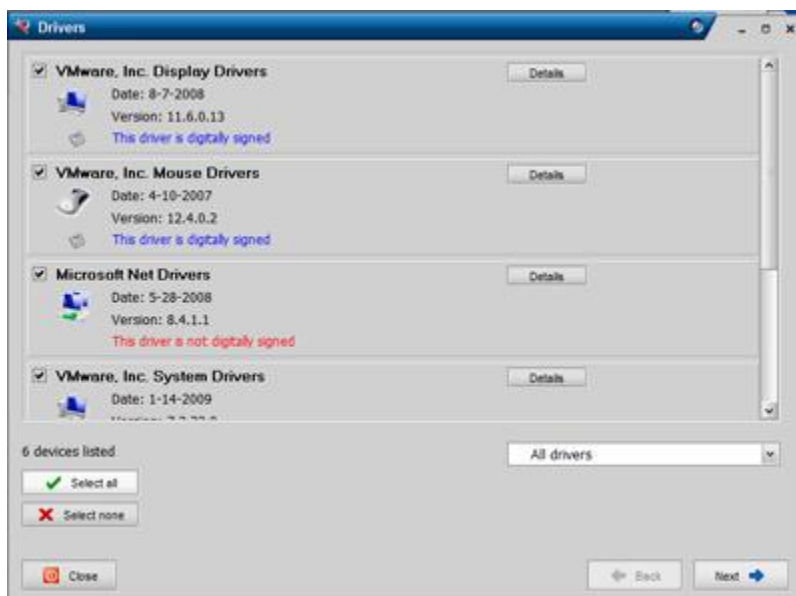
Drivers

VMware, Inc. Display Drivers
Date: 8-7-2008
Version: 11.6.0.13
This driver is digitally signed
Details

VMware, Inc. Mouse Drivers
Date: 4-10-2007
Version: 12.4.0.2
This driver is digitally signed
Details

Microsoft Net Drivers
Date: 5-28-2008
Version: 8.4.1.1
This driver is not digitally signed
Details

VMware, Inc. System Drivers
Date: 1-14-2009
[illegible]
Details

6 devices listed
All drivers
Select all
Select none
Close
Back
Next